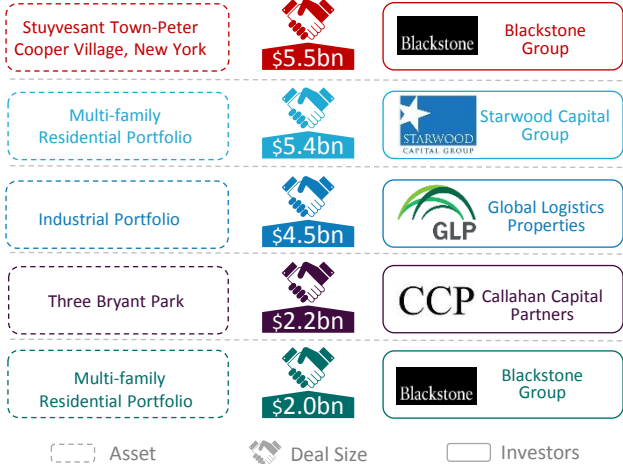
Stuyvesant Town-Peter Cooper Village, New York

$5.5bn

Blackstone

Blackstone Group

Multi-family Residential Portfolio

$5.4bn

STARWOOD CAPITAL GROUP

Starwood Capital Group

Industrial Portfolio

$4.5bn

GLP

Global Logistics Properties

Three Bryant Park

$2.2bn

CCP

Callahan Capital Partners

Multi-family Residential Portfolio

$2.0bn

Blackstone

Blackstone Group

Asset

Deal Size

Investors